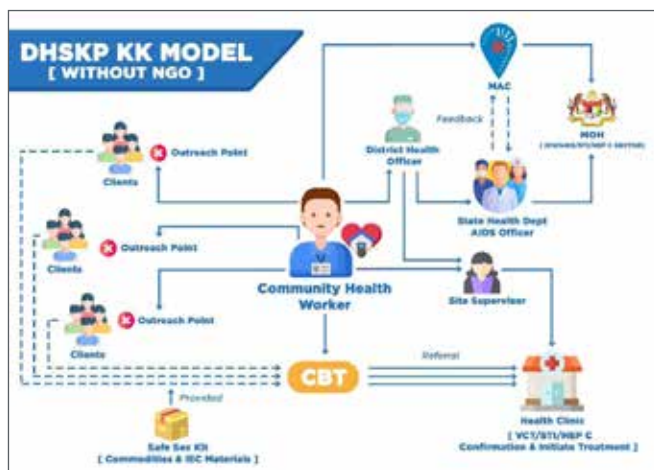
DHSKP KK MODEL
[ WITHOUT NGO ]

MAC

MOH
( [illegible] )

Feedback

District Health Officer

Outreach Point

Clients

State Health Dept AIDS Officer

Outreach Point

Clients

Community Health Worker

Site Supervisor

Outreach Point

Clients

Referral

CBT

Provided

Safe Sex Kit
[ Commodities & IEC Materials ]

Health Clinic
[ VCT/STI/HEP C Confirmation & Initiate Treatment ]